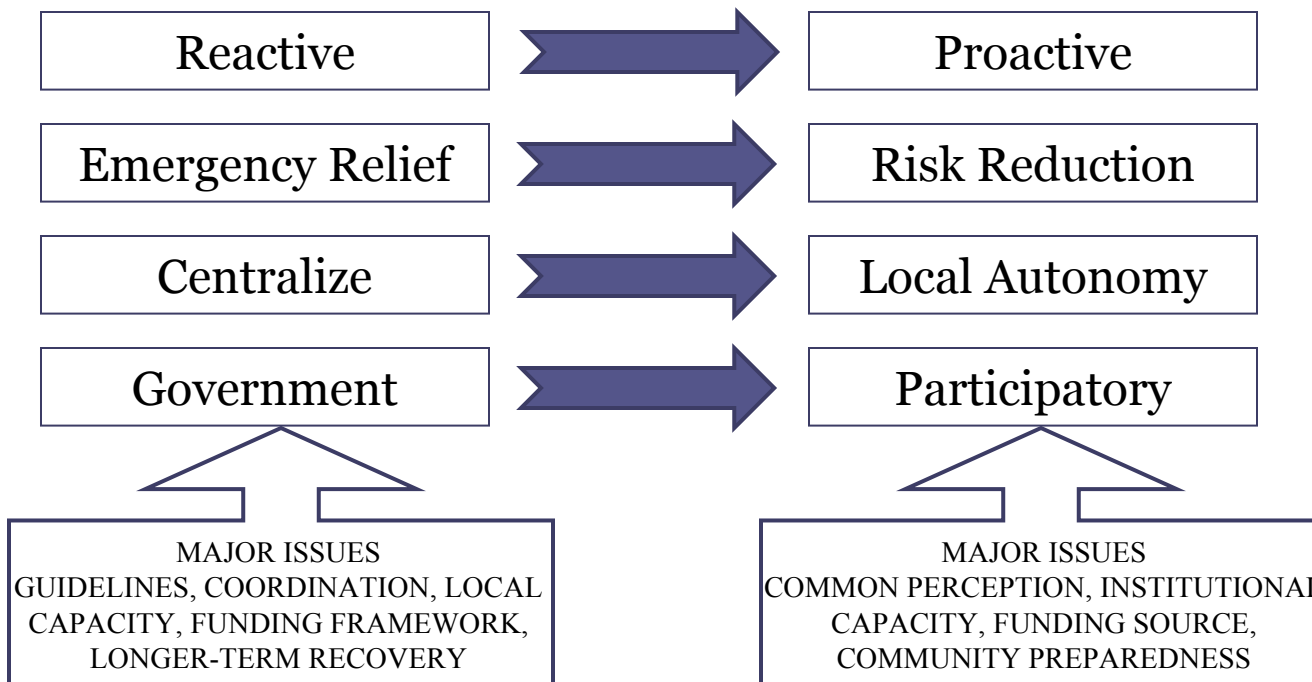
Reactive

Proactive

Emergency Relief

Risk Reduction

Centralize

Local Autonomy

Government

Participatory

MAJOR ISSUES
GUIDELINES, COORDINATION, LOCAL CAPACITY, FUNDING FRAMEWORK, LONGER-TERM RECOVERY

MAJOR ISSUES
COMMON PERCEPTION, INSTITUTIONAL CAPACITY, FUNDING SOURCE, COMMUNITY PREPAREDNESS